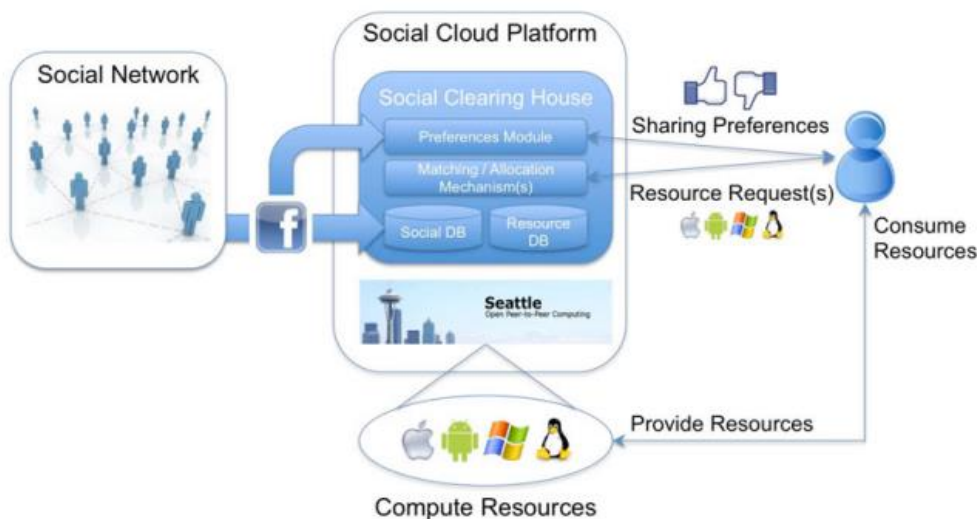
Social Network

Social Cloud Platform

Social Clearing House

Preferences Module

Matching / Allocation Mechanism(s)

Social DB

Resource DB

f

Seattle
Open Peer-to-Peer Computing

Sharing Preferences

Resource Request(s)

Consume Resources

Provide Resources

Compute Resources